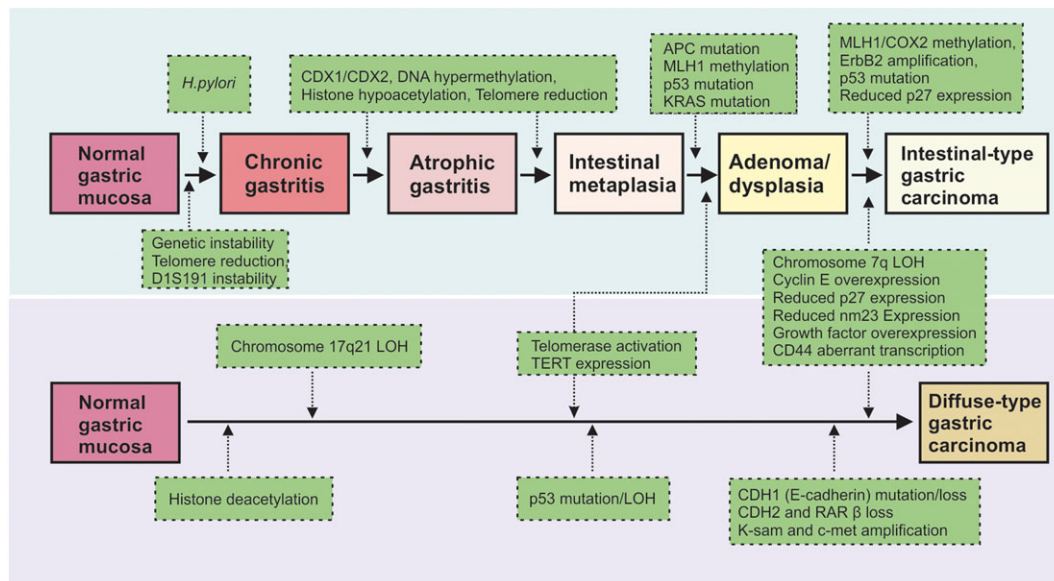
H.pylori

CDX1/CDX2, DNA hypermethylation, Histone hypoacetylation, Telomere reduction

APC mutation
MLH1 methylation
p53 mutation
KRAS mutation

MLH1/COX2 methylation, ErbB2 amplification, p53 mutation
Reduced p27 expression

Normal gastric mucosa

Chronic gastritis

Atrophic gastritis

Intestinal metaplasia

Adenoma/ dysplasia

Intestinal-type gastric carcinoma

Genetic instability
Telomere reduction
D1S191 instability

Chromosome 7q LOH
Cyclin E overexpression
Reduced p27 expression
Reduced nm23 Expression
Growth factor overexpression
CD44 aberrant transcription

Chromosome 17q21 LOH

Telomerase activation
TERT expression

Normal gastric mucosa

Diffuse-type gastric carcinoma

Histone deacetylation

p53 mutation/LOH

CDH1 (E-cadherin) mutation/loss
CDH2 and RAR $\beta$ loss
K-sam and c-met amplification